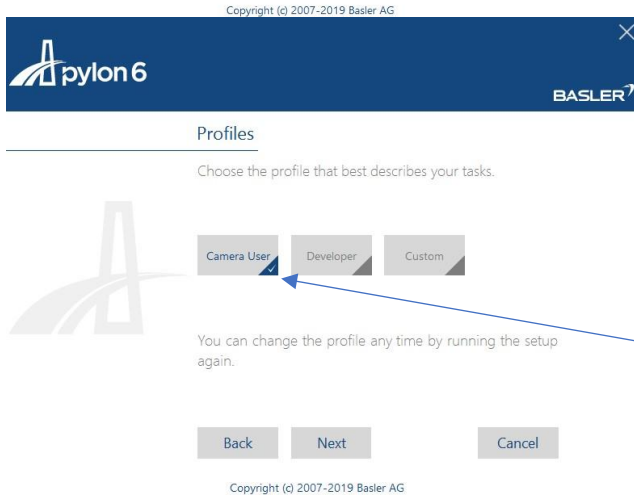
Copyright (c) 2007-2019 Basler AG

pylon 6

BASLER

Profiles

Choose the profile that best describes your tasks.

Camera User

Developer

Custom

You can change the profile any time by running the setup again.

Back

Next

Cancel

Copyright (c) 2007-2019 Basler AG